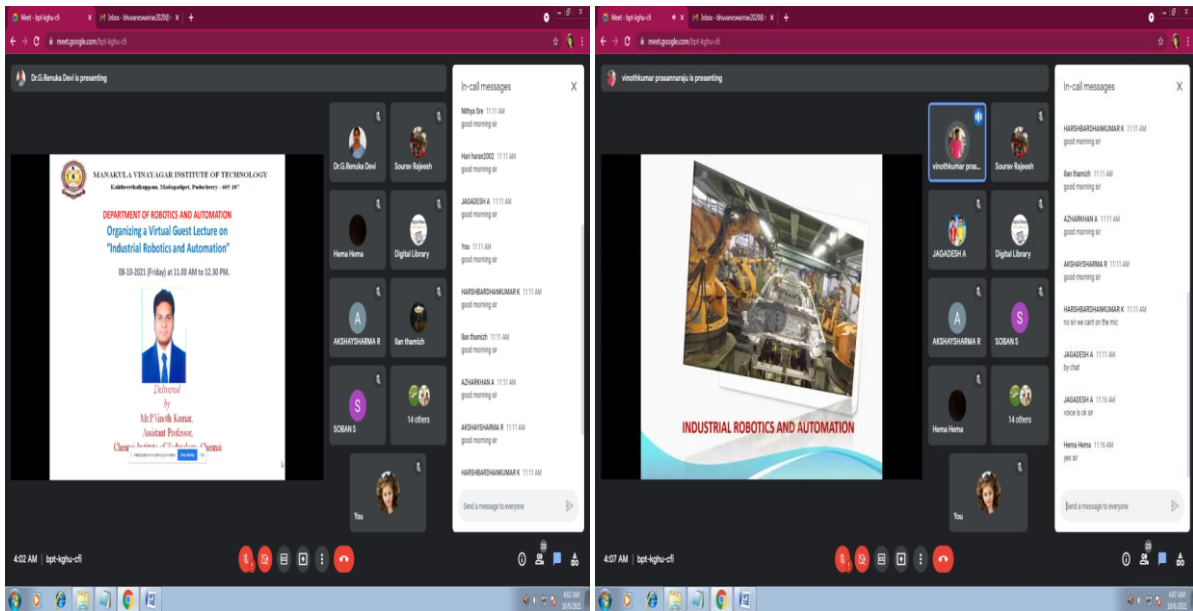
Meet - bpt-kghu-cfi
Inbox - bhuvaneswarirao2020@
meet.google.com/bpt-kghu-cfi

Dr.G.Renuka Devi is presenting

MANAKULA VINAYAGAR INSTITUTE OF TECHNOLOGY
Kalitheerthalkuppam, Madagadipet, Puducherry - 605 107

DEPARTMENT OF ROBOTICS AND AUTOMATION
Organizing a Virtual Guest Lecture on
"Industrial Robotics and Automation"
08-10-2021 (Friday) at 11.00 AM to 12.30 PM.

Delivered by
Mr.P.Vinoth Kumar,
Assistant Professor,
Chennai Institute of Technology, Chennai

Dr.G.Renuka Devi
Sourav Rajeesh
Hema Hema
Digital Library
A
AKSHAYSHARMA R
Ilan thamizh
S
SOBAN S
14 others
You

In-call messages
Nithya Sre 11:11 AM
good morning sir
Hari haran2002 11:11 AM
good morning sir
JAGADESH A 11:11 AM
good morning sir
You 11:11 AM
good morning sir
HARSHBARDHANKUMAR K 11:11 AM
good morning sir
Ilan thamizh 11:11 AM
good morning sir
AZHARKHAN A 11:11 AM
good morning sir
AKSHAYSHARMA R 11:11 AM
good morning sir
HARSHBARDHANKUMAR K 11:11 AM
Send a message to everyone

4:02 AM | bpt-kghu-cfi

Meet - bpt-kghu-cfi
Inbox - bhuvaneswarirao2020@
meet.google.com/bpt-kghu-cfi

vinothkumar prasannaraju is presenting

INDUSTRIAL ROBOTICS AND AUTOMATION

vinothkumar pras...
Sourav Rajeesh
JAGADESH A
Digital Library
A
AKSHAYSHARMA R
S
SOBAN S
Hema Hema
14 others
You

In-call messages
HARSHBARDHANKUMAR K 11:11 AM
good morning sir
Ilan thamizh 11:11 AM
good morning sir
AZHARKHAN A 11:11 AM
good morning sir
AKSHAYSHARMA R 11:11 AM
good morning sir
HARSHBARDHANKUMAR K 11:11 AM
no sir we cant on the mic
JAGADESH A 11:11 AM
by chat
JAGADESH A 11:16 AM
voice is ok sir
Hema Hema 11:16 AM
yes sir
Send a message to everyone

4:07 AM | bpt-kghu-cfi